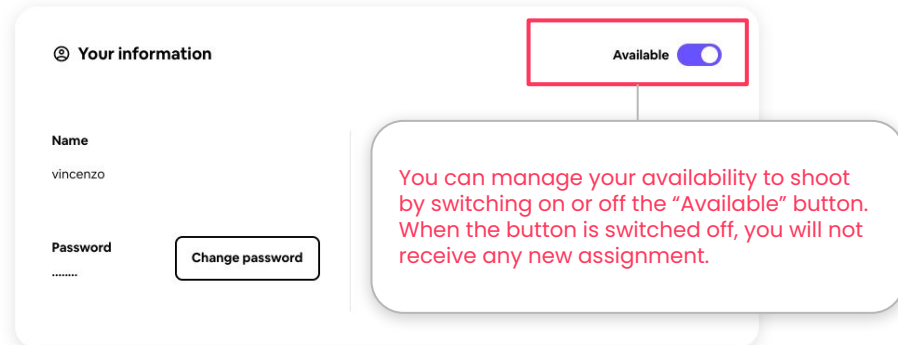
Your information

Available

Name

vincenzo

Password

........

Change password

You can manage your availability to shoot by switching on or off the “Available” button. When the button is switched off, you will not receive any new assignment.